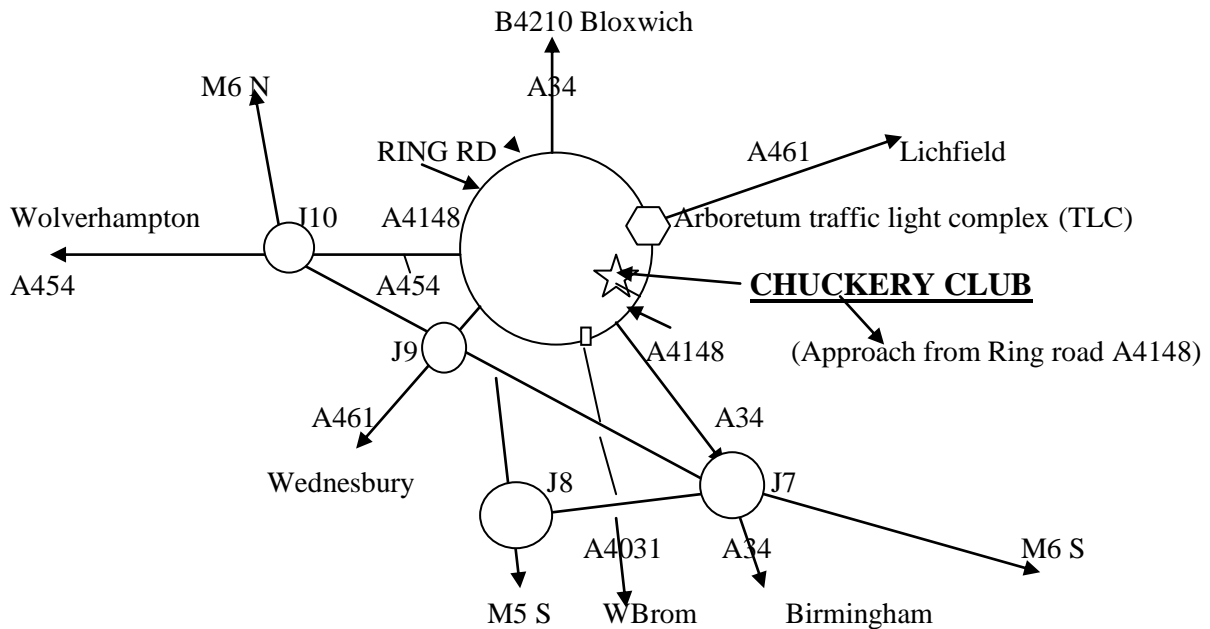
B4210 Bloxwich

A34

M6 N

RING RD

A461

Lichfield

Wolverhampton

J10

A4148

Arboretum traffic light complex (TLC)

A454

A454

**CHUCKERY CLUB**

J9

A4148

(Approach from Ring road A4148)

A461

A34

Wednesbury

J8

J7

A4031

A34

M6 S

M5 S

WBrom

Birmingham